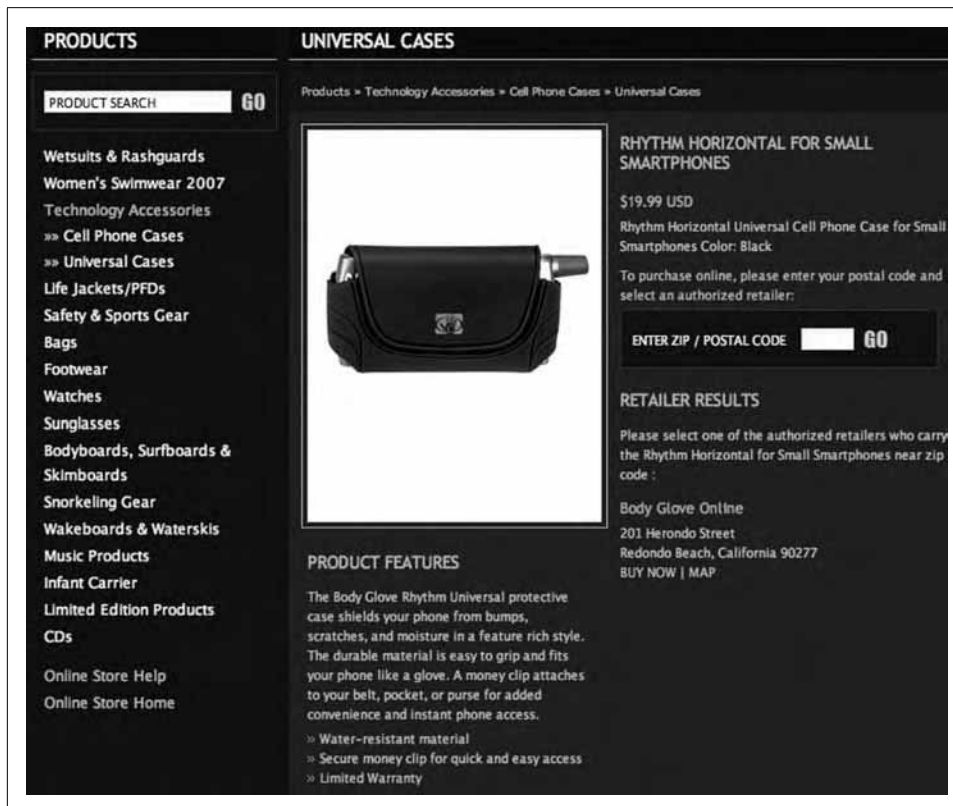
PRODUCTS

PRODUCT SEARCH GO

Wetsuits & Rashguards
Women's Swimwear 2007
Technology Accessories
» Cell Phone Cases
» Universal Cases
Life Jackets/PFDs
Safety & Sports Gear
Bags
Footwear
Watches
Sunglasses
Bodyboards, Surfboards & Skimboards
Snorkeling Gear
Wakeboards & Waterskis
Music Products
Infant Carrier
Limited Edition Products
CDs

Online Store Help
Online Store Home

UNIVERSAL CASES

Products » Technology Accessories » Cell Phone Cases » Universal Cases

RHYTHM HORIZONTAL FOR SMALL SMARTPHONES

$19.99 USD

Rhythm Horizontal Universal Cell Phone Case for Small Smartphones Color: Black

To purchase online, please enter your postal code and select an authorized retailer:

ENTER ZIP / POSTAL CODE GO

RETAILER RESULTS

Please select one of the authorized retailers who carry the Rhythm Horizontal for Small Smartphones near zip code :

Body Glove Online
201 Herondo Street
Redondo Beach, California 90277
BUY NOW | MAP

PRODUCT FEATURES

The Body Glove Rhythm Universal protective case shields your phone from bumps, scratches, and moisture in a feature rich style. The durable material is easy to grip and fits your phone like a glove. A money clip attaches to your belt, pocket, or purse for added convenience and instant phone access.

» Water-resistant material
» Secure money clip for quick and easy access
» Limited Warranty